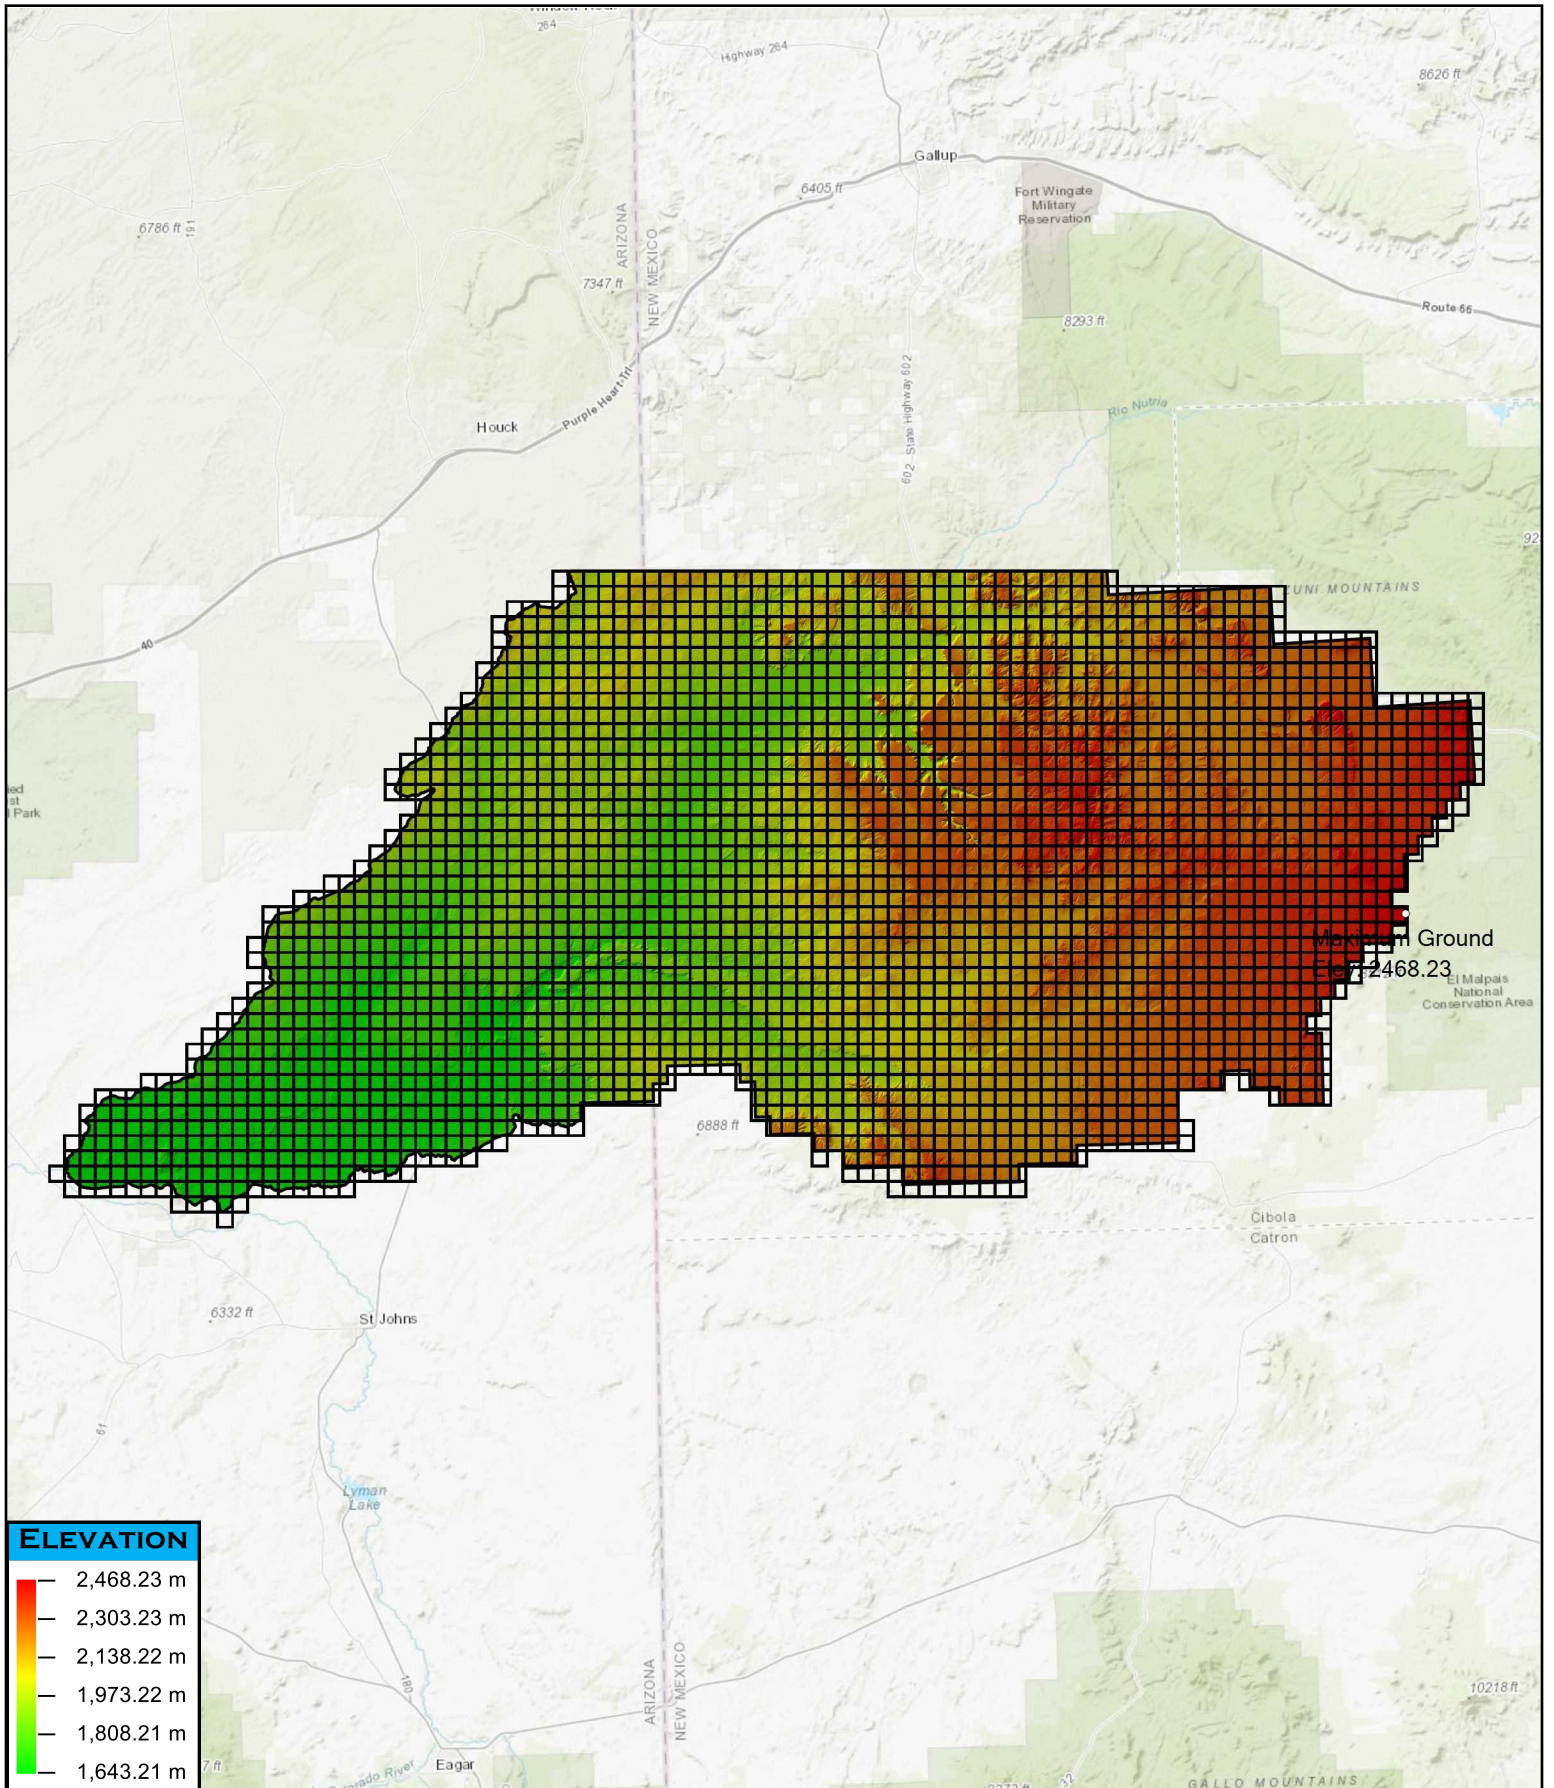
264
Highway 264
8626 ft
Gallup
6405 ft
Fort Wingate
Military
Reservation
6786 ft
191
ARIZONA
NEW MEXICO
7347 ft
Route 66
8293 ft
Rio Nutria
Houck
Purple Heart Trl
State Highway 602
602
92
ZUNI MOUNTAINS
40
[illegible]ed
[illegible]st
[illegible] Park
Maximum Ground
Elev: 2468.23
El Malpais
National
Conservation Area
6888 ft
Cibola
Catron
6332 ft
St Johns
61
Lyman
Lake
180
ARIZONA
NEW MEXICO
10218 ft
Colorado River
Eagar
GALLO MOUNTAINS
ELEVATION
2,468.23 m
2,303.23 m
2,138.22 m
1,973.22 m
1,808.21 m
1,643.21 m